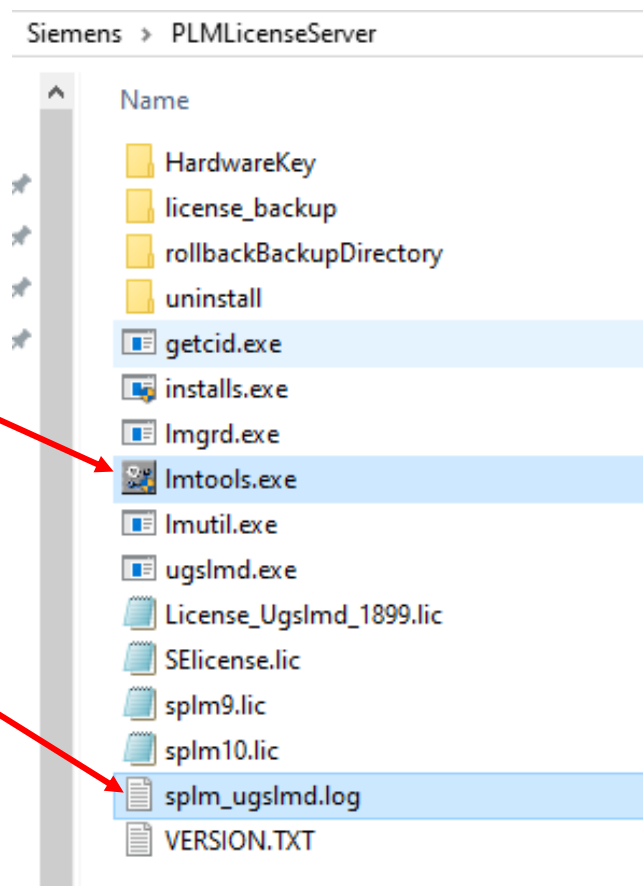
Siemens > PLMLicenseServer

Name

HardwareKey
license_backup
rollbackBackupDirectory
uninstall
getcid.exe
installs.exe
lmgrd.exe
lmtools.exe
lmutil.exe
ugslmd.exe
License_Ugslmd_1899.lic
SElicense.lic
splm9.lic
splm10.lic
splm_ugslmd.log
VERSION.TXT